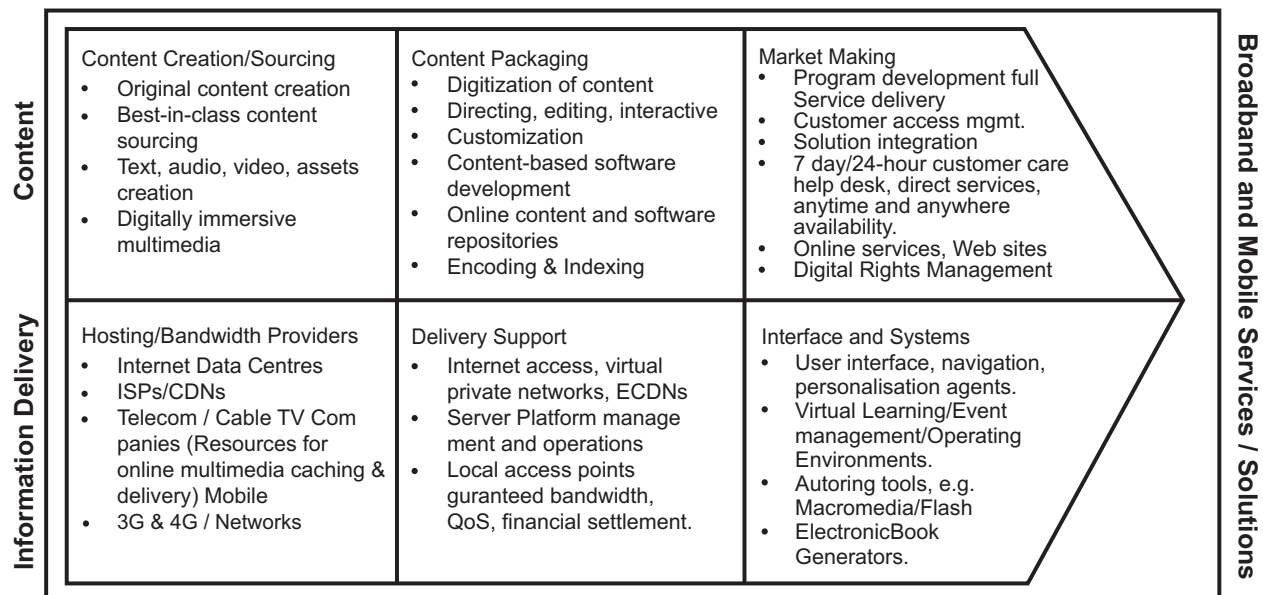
Content

Information Delivery

| Content Creation/Sourcing • Original content creation • Best-in-class content sourcing • Text, audio, video, assets creation • Digitally immersive multimedia | Content Packaging • Digitization of content • Directing, editing, interactive • Customization • Content-based software development • Online content and software repositories • Encoding & Indexing | Market Making • Program development full Service delivery • Customer access mgmt. • Solution integration • 7 day/24-hour customer care help desk, direct services, anytime and anywhere availability. • Online services, Web sites • Digital Rights Management |
|---|---|---|
| Hosting/Bandwidth Providers • Internet Data Centres • ISPs/CDNs • Telecom / Cable TV Com panies (Resources for online multimedia caching & delivery) Mobile • 3G & 4G / Networks | Delivery Support • Internet access, virtual private networks, ECDNs • Server Platform manage ment and operations • Local access points guranteed bandwidth, QoS, financial settlement. | Interface and Systems • User interface, navigation, personalisation agents. • Virtual Learning/Event management/Operating Environments. • Autoring tools, e.g. Macromedia/Flash • ElectronicBook Generators. |

Broadband and Mobile Services / Solutions